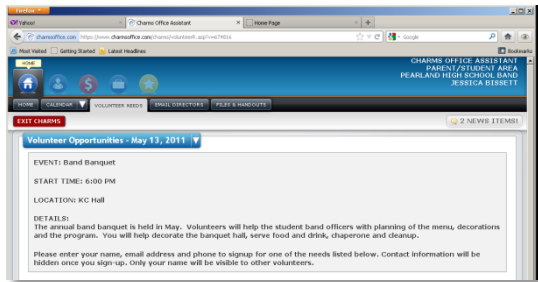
Firefox

Yahoo!

Charms Office Assistant

Home Page

+

charmsoffice.com https://www.charmsoffice.com/charms/volunteer6.asp?i=679816

Google

Most Visited Getting Started Latest Headlines

Bookmarks

HOME

CHARMS OFFICE ASSISTANT
PARENT/STUDENT AREA
PEARLAND HIGH SCHOOL BAND
JESSICA BISSETT

HOME CALENDAR VOLUNTEER NEEDS EMAIL DIRECTORS FILES & HANDOUTS

EXIT CHARMS

2 NEWS ITEMS!

Volunteer Opportunities - May 13, 2011

EVENT: Band Banquet

START TIME: 6:00 PM

LOCATION: KC Hall

DETAILS:
The annual band banquet is held in May. Volunteers will help the student band officers with planning of the menu, decorations and the program. You will help decorate the banquet hall, serve food and drink, chaperone and cleanup.

Please enter your name, email address and phone to signup for one of the needs listed below. Contact information will be hidden once you sign-up. Only your name will be visible to other volunteers.